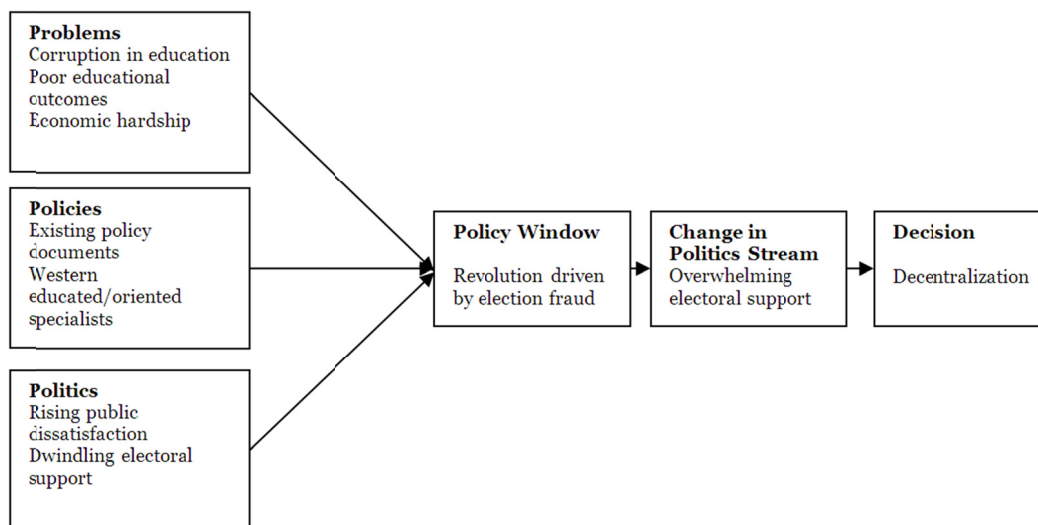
**Problems**
Corruption in education
Poor educational outcomes
Economic hardship

**Policies**
Existing policy documents
Western educated/oriented specialists

**Politics**
Rising public dissatisfaction
Dwindling electoral support

**Policy Window**
Revolution driven by election fraud

**Change in Politics Stream**
Overwhelming electoral support

**Decision**
Decentralization